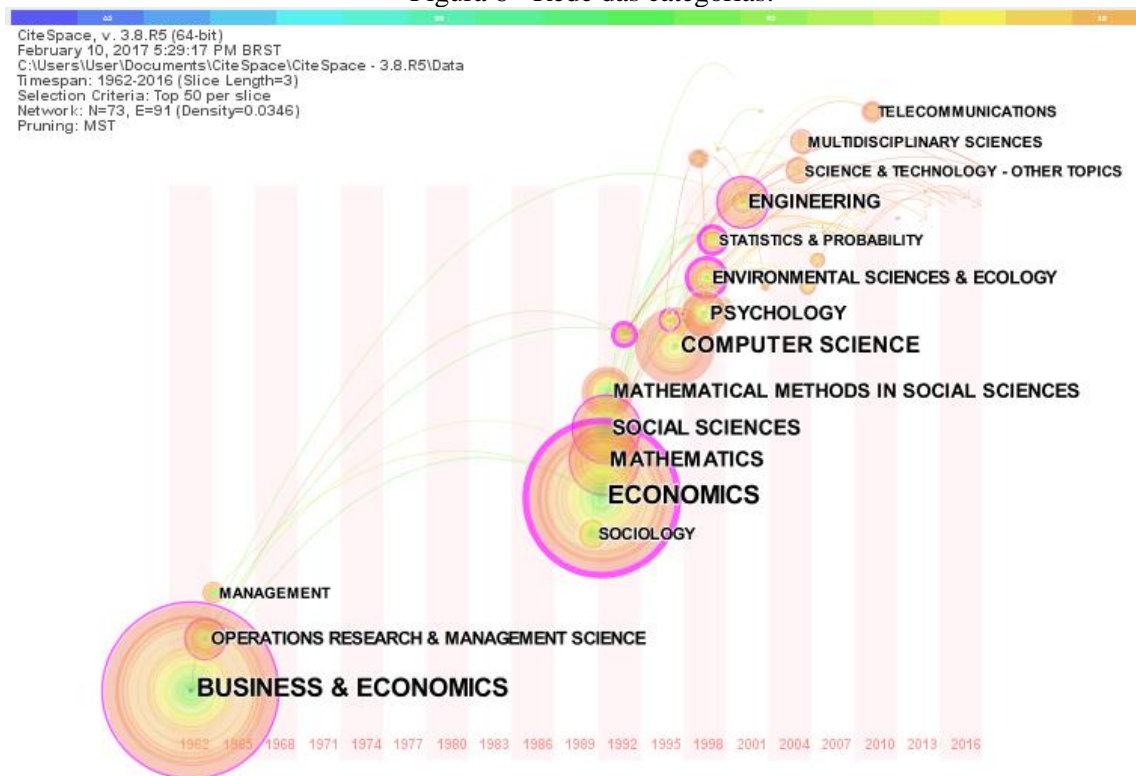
Figura 6 - Rede das categorias.

CiteSpace, v. 3.8.R5 (64-bit)
February 10, 2017 5:29:17 PM BRST
C:\Users\User\Documents\CiteSpace\CiteSpace - 3.8.R5\Data
Timespan: 1962-2016 (Slice Length=3)
Selection Criteria: Top 50 per slice
Network: N=73, E=91 (Density=0.0346)
Pruning: MST

TELECOMMUNICATIONS
MULTIDISCIPLINARY SCIENCES
SCIENCE & TECHNOLOGY - OTHER TOPICS
ENGINEERING
STATISTICS & PROBABILITY
ENVIRONMENTAL SCIENCES & ECOLOGY
PSYCHOLOGY
COMPUTER SCIENCE
MATHEMATICAL METHODS IN SOCIAL SCIENCES
SOCIAL SCIENCES
MATHEMATICS
ECONOMICS
SOCIOLOGY
MANAGEMENT
OPERATIONS RESEARCH & MANAGEMENT SCIENCE
BUSINESS & ECONOMICS

1962 1965 1968 1971 1974 1977 1980 1983 1986 1989 1992 1995 1998 2001 2004 2007 2010 2013 2016